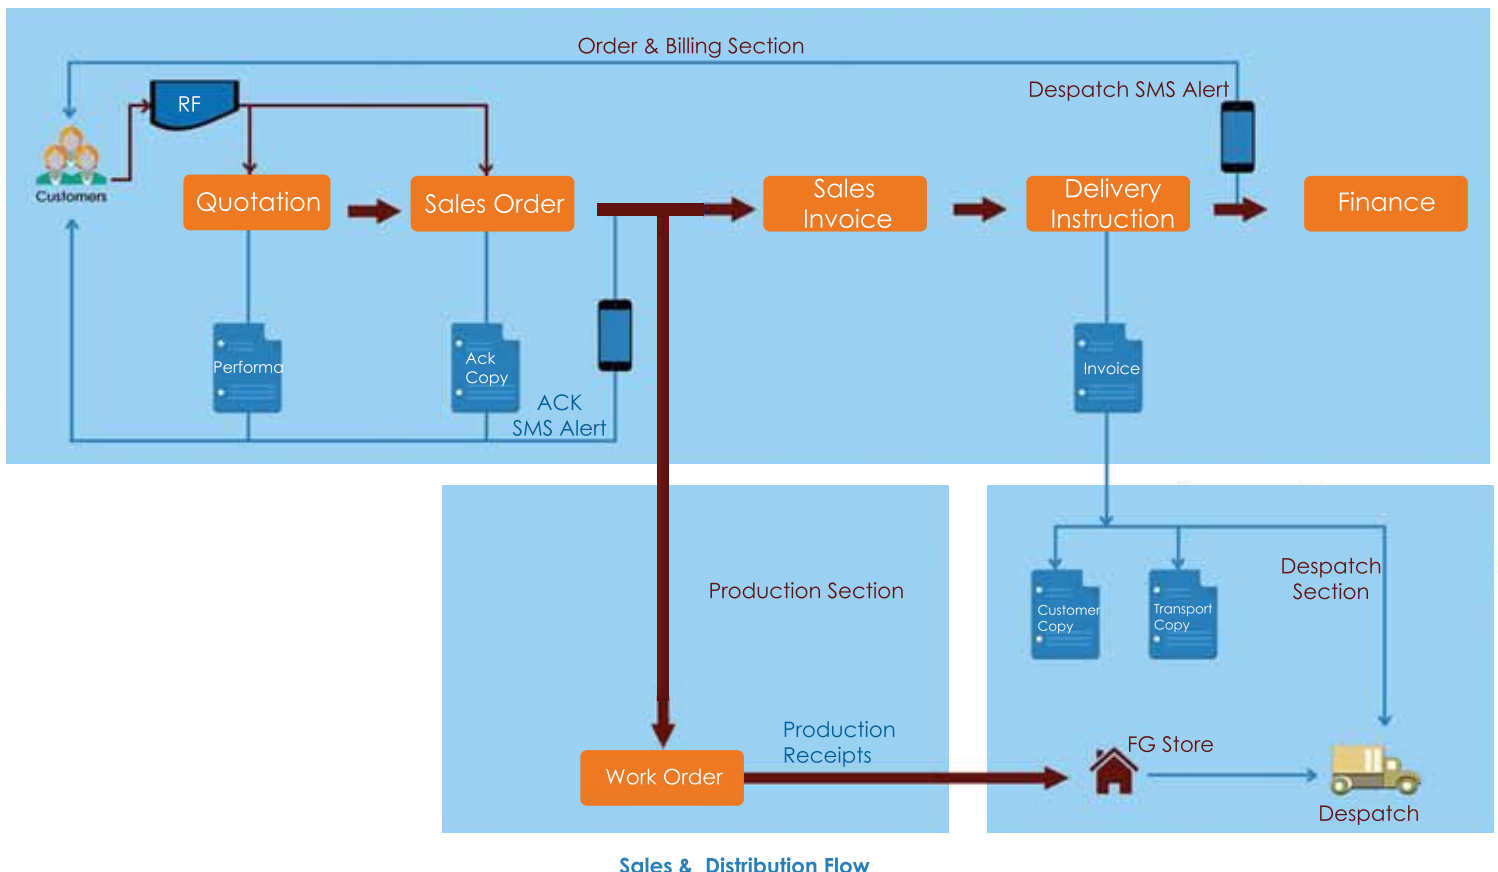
Order & Billing Section

Despatch SMS Alert

RF

Customers

Quotation

Sales Order

Sales Invoice

Delivery Instruction

Finance

Performa

Ack Copy

ACK SMS Alert

Invoice

Production Section

Customer Copy

Transport Copy

Despatch Section

Production Receipts

Work Order

FG Store

Despatch

Sales & Distribution Flow